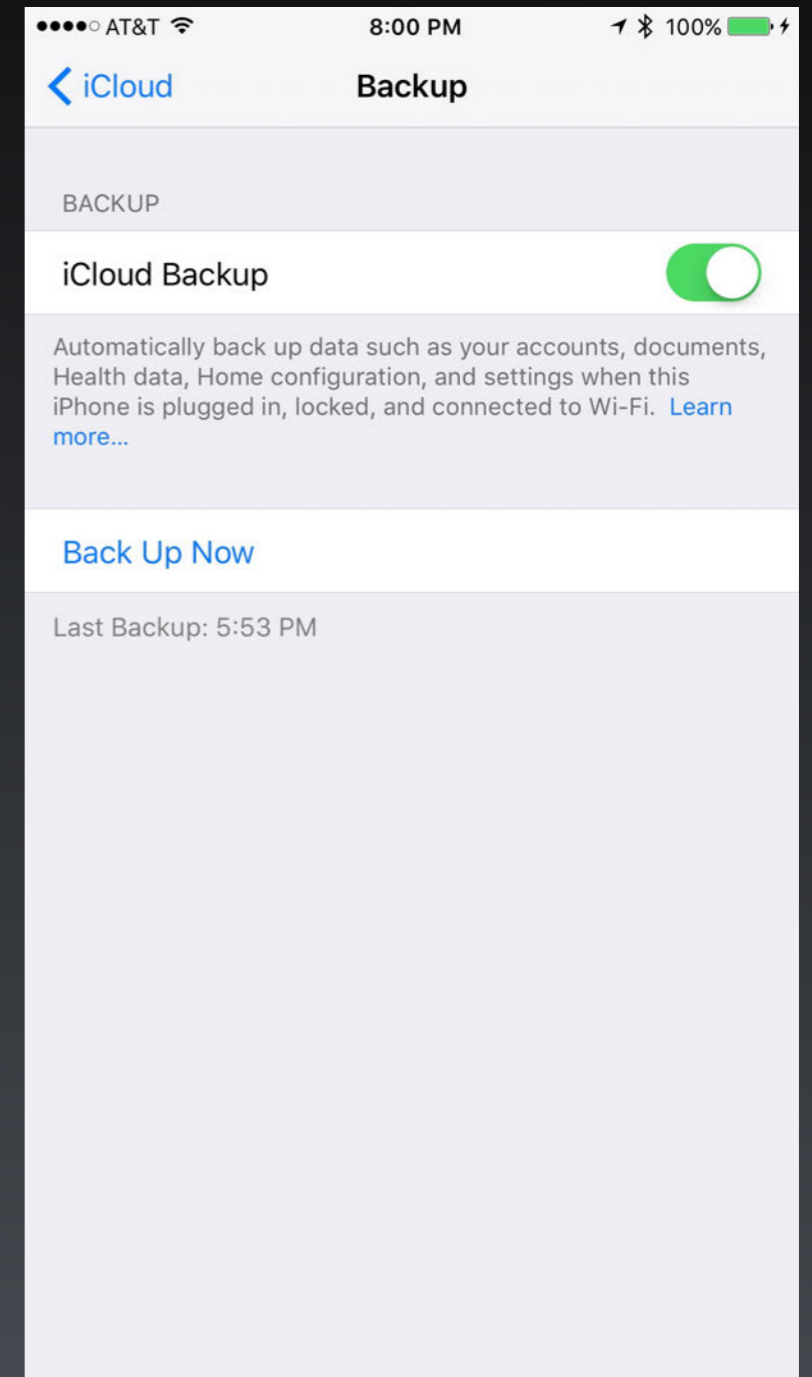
●●●●○ AT&T 8:00 PM 100%

iCloud Backup

BACKUP

iCloud Backup

Automatically back up data such as your accounts, documents, Health data, Home configuration, and settings when this iPhone is plugged in, locked, and connected to Wi-Fi. Learn more...

Back Up Now

Last Backup: 5:53 PM